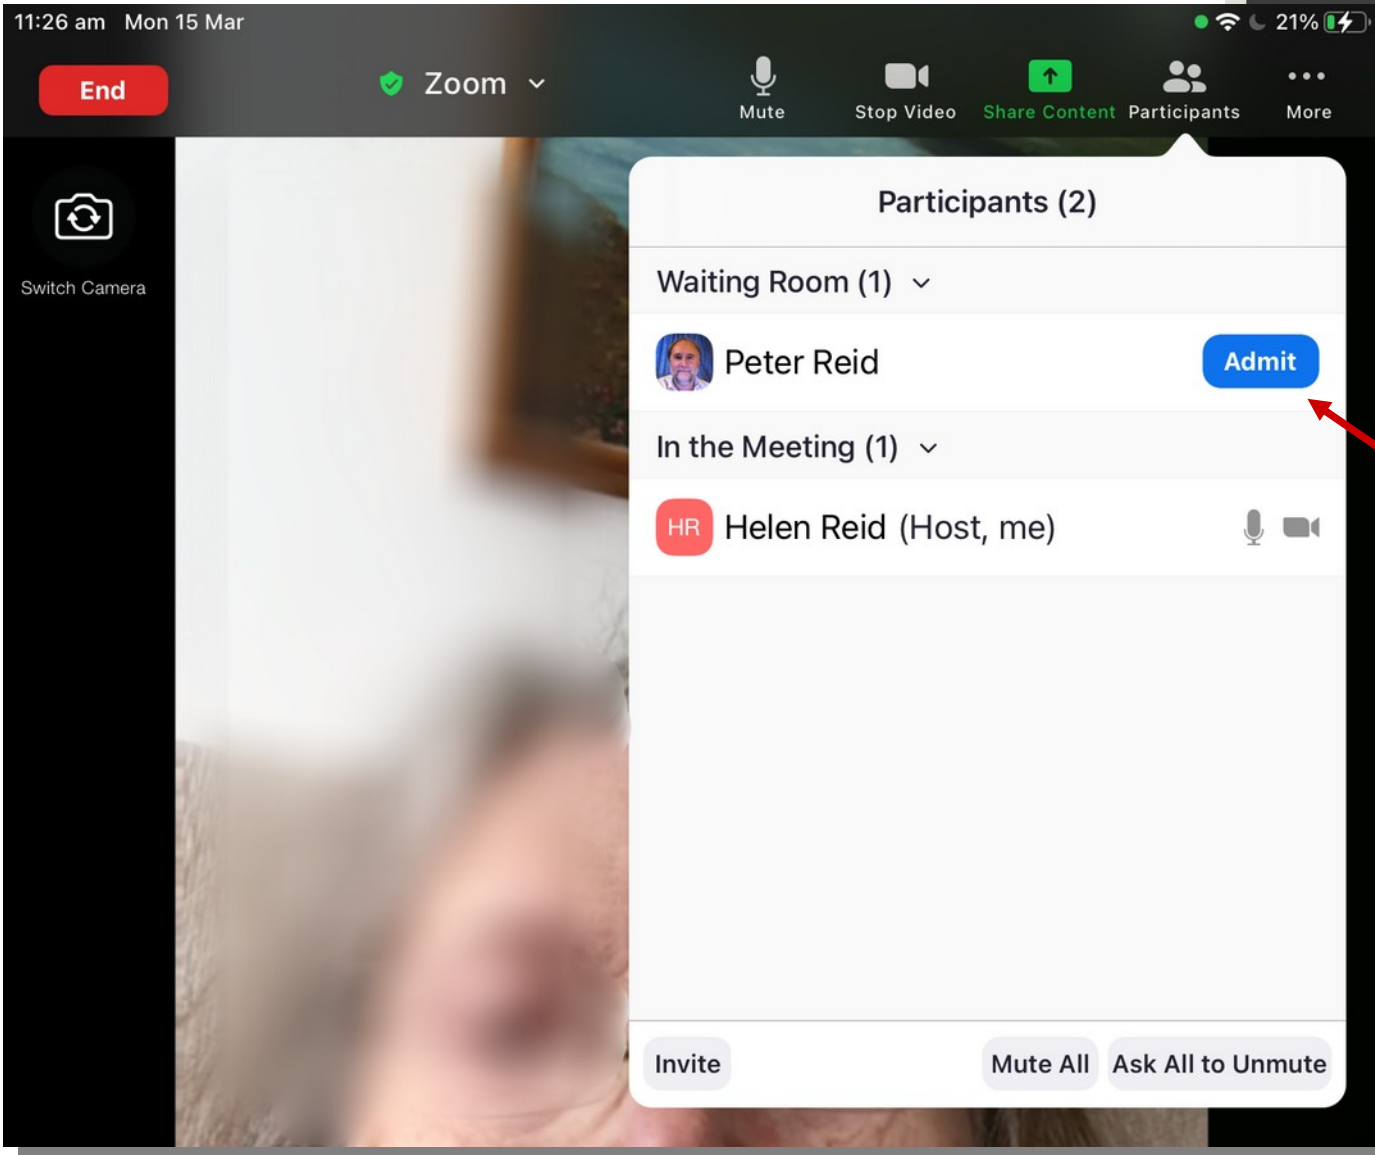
11:26 am Mon 15 Mar

21%

End

Zoom

Mute

Stop Video

Share Content

Participants

More

Switch Camera

Participants (2)

Waiting Room (1)

Peter Reid

Admit

In the Meeting (1)

HR

Helen Reid (Host, me)

Invite

Mute All

Ask All to Unmute